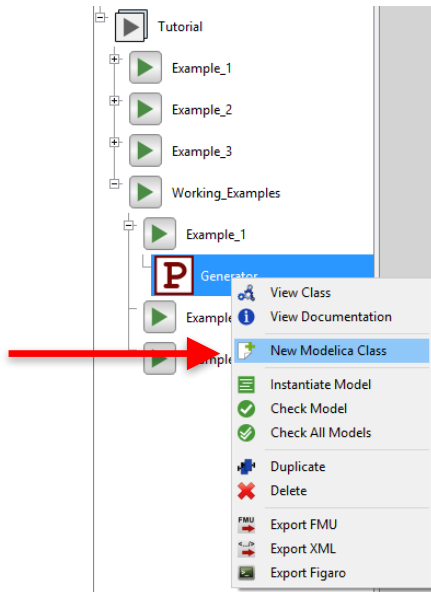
Tutorial
Example_1
Example_2
Example_3
Working_Examples
Example_1
P
Generator
Example
Example
View Class
View Documentation
New Modelica Class
Instantiate Model
Check Model
Check All Models
Duplicate
Delete
FMU
Export FMU
Export XML
Export Figaro